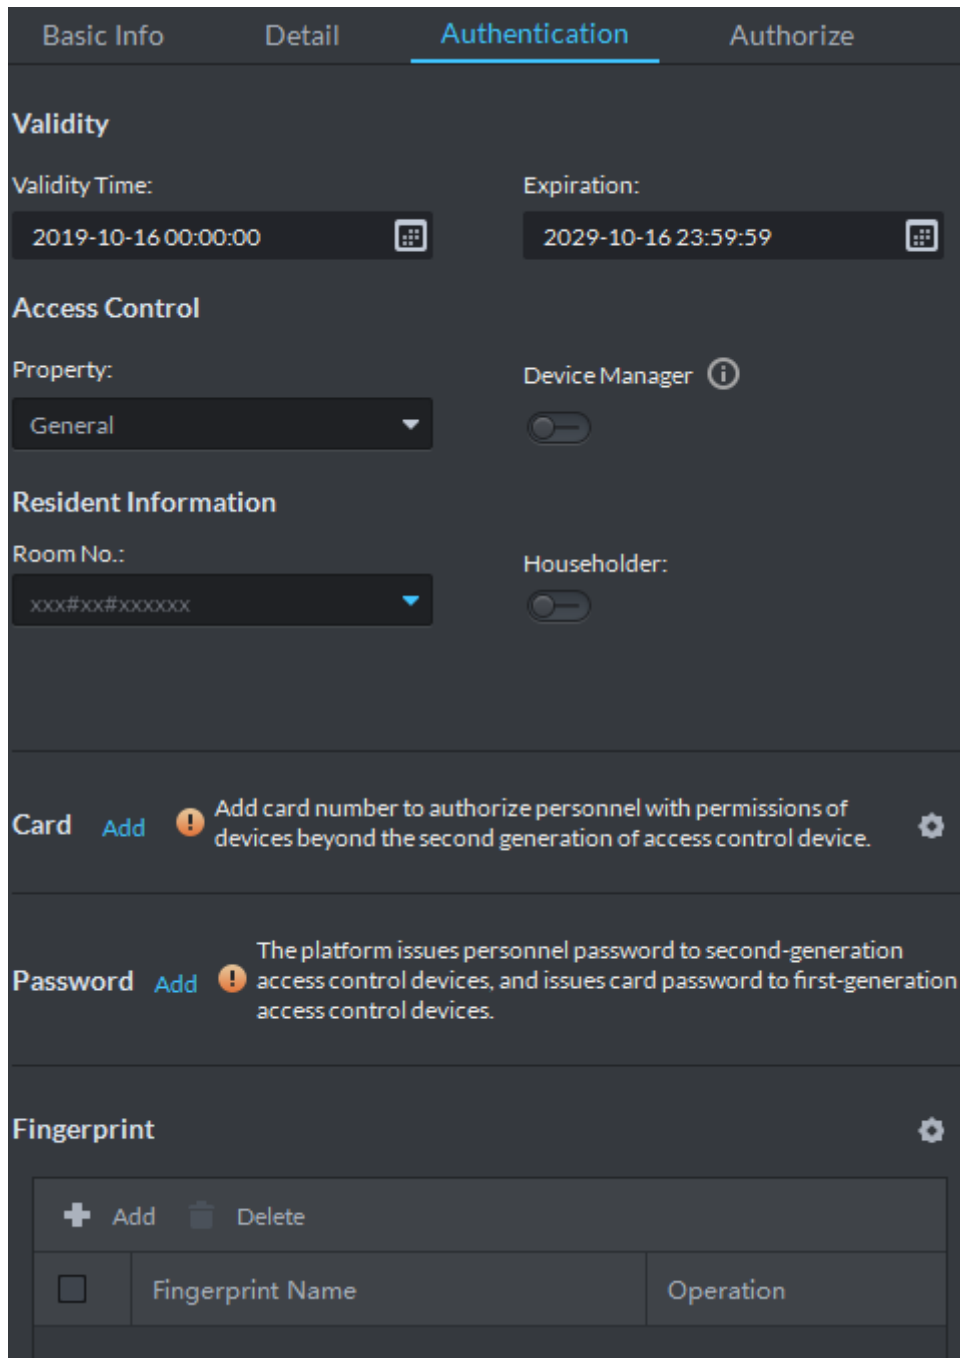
Basic Info Detail Authentication Authorize

Validity

Validity Time:
2019-10-16 00:00:00

Expiration:
2029-10-16 23:59:59

Access Control

Property:
General

Device Manager

Resident Information

Room No.:
xxx#xx#xxxxxx

Householder:

Card Add Add card number to authorize personnel with permissions of devices beyond the second generation of access control device.

Password Add The platform issues personnel password to second-generation access control devices, and issues card password to first-generation access control devices.

Fingerprint

Add Delete

| | Fingerprint Name | Operation |
|---|---|---|